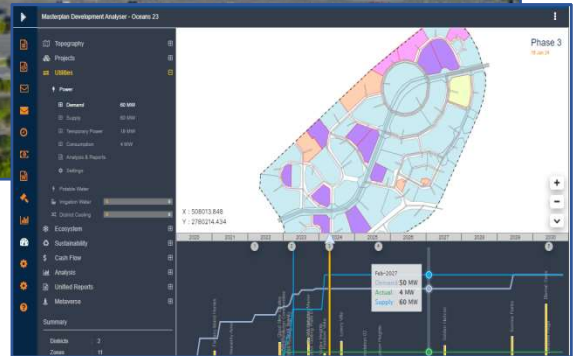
Masterplan Development Analyser - Oceans 23

Topography
Projects
Utilities
Power
Demand 60 MW
Supply 62 MW
Temporary Power 18 MW
Consumption 4 MW
Analysis & Reports
Settings
Potable Water
Irrigation Water
District Cooling
Ecosystem
Sustainability
Cash Flow
Analysis
Unified Reports
Metaverse
Summary
Districts 2
Zones 11

Phase 3

X : 508013.848
Y : 2780214.434

2020 2021 2022 2023 2024 2025 2026 2027 2028 2029

Feb-2027
Demand 50 MW
Actual 4 MW
Supply 60 MW